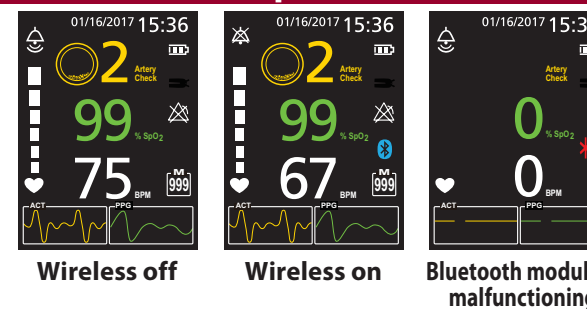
01/16/2017 15:36

2 Artery Check

99 % $SpO_2$

75 BPM

M 999

ACT PPG

Wireless off

01/16/2017 15:36

2 Artery Check

99 % $SpO_2$

67 BPM

M 999

ACT PPG

Wireless on

01/16/2017 15:3

Artery Check

0 % $SpO_2$

0 BPM

ACT PPG

Bluetooth modul malfunctioning